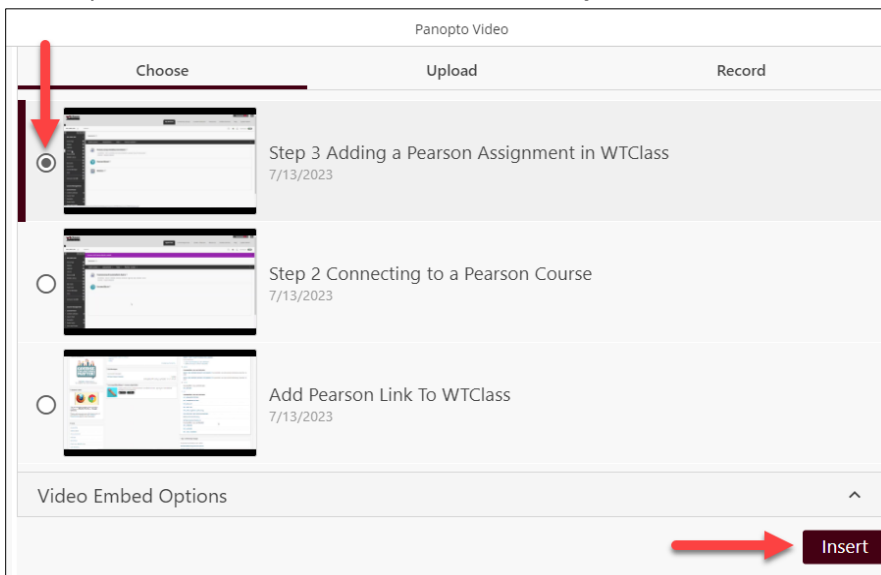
Panopto Video

Choose

Upload

Record

Step 3 Adding a Pearson Assignment in WTClass
7/13/2023

Step 2 Connecting to a Pearson Course
7/13/2023

Add Pearson Link To WTClass
7/13/2023

Video Embed Options

Insert